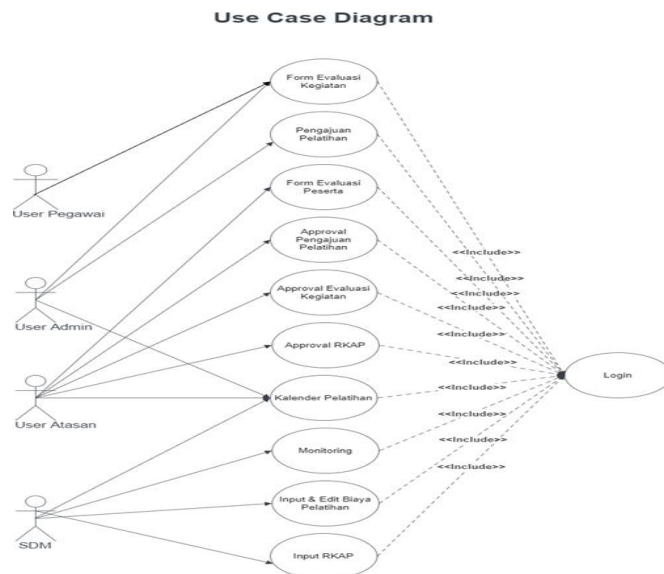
Use Case Diagram

User Pegawai

User Admin

User Atasan

SDM

Form Evaluasi Kegiatan

Pengajuan Pelatihan

Form Evaluasi Peserta

Approval Pengajuan Pelatihan

Approval Evaluasi Kegiatan

Approval RKAP

Kalender Pelatihan

Monitoring

Input & Edit Biaya Pelatihan

Input RKAP

<<Include>>
<<Include>>
<<Include>>
<<Include>>
<<Include>>
<<Include>>
<<Include>>
<<Include>>
<<Include>>
<<Include>>

Login